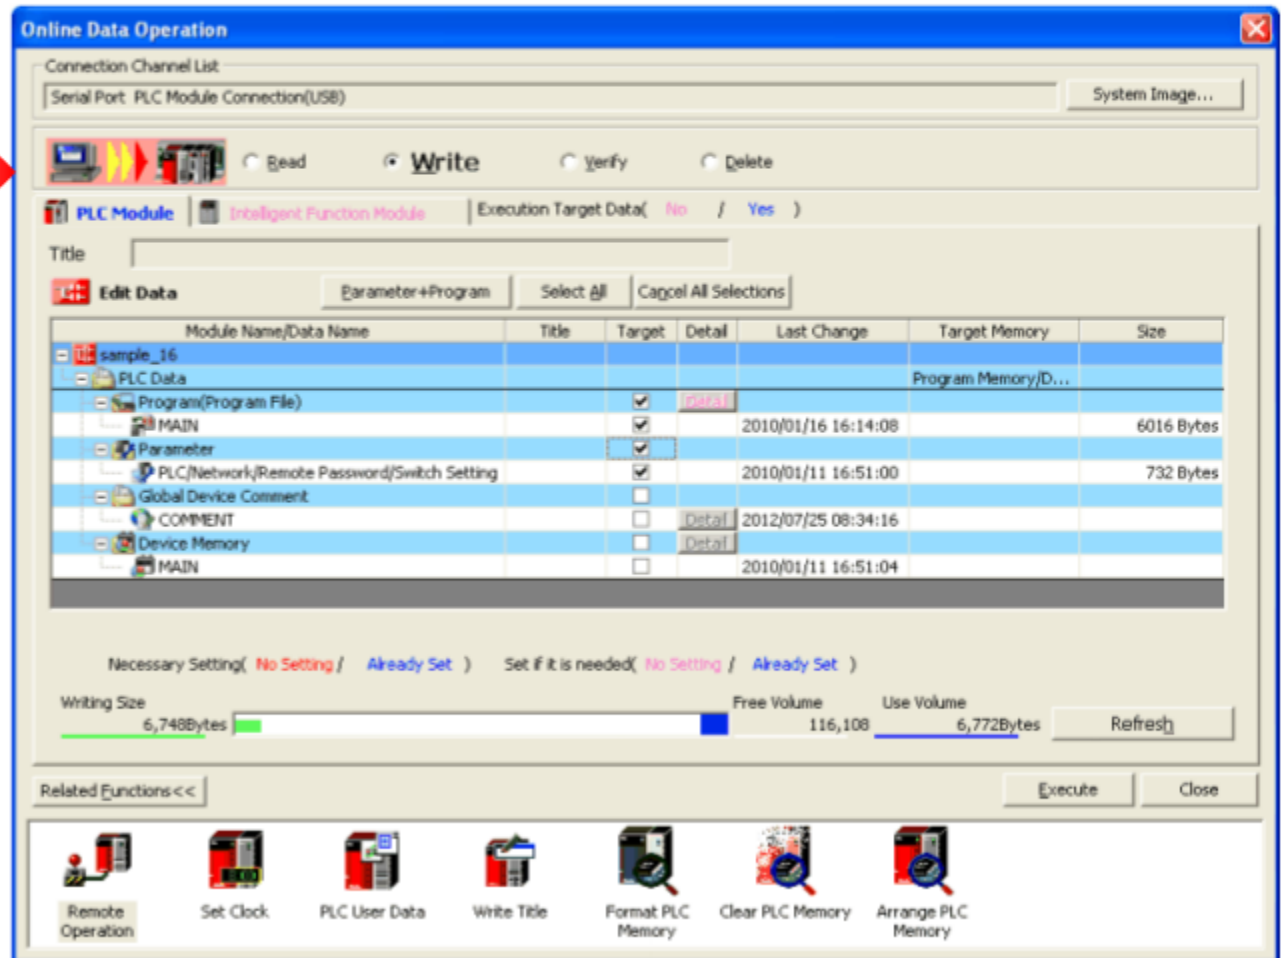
Online Data Operation

Connection Channel List

Serial Port PLC Module Connection(USB)

System Image...

Read Write Verify Delete

PLC Module | Intelligent Function Module | Execution Target Data( No / Yes )

Title

Edit Data

Parameter+Program | Select All | Cancel All Selections

| Module Name/Data Name | Title | Target | Detail | Last Change | Target Memory | Size |
|---|---|---|---|---|---|---|
| sample_16 | | | | | | |
| PLC Data | | | | | Program Memory/D... | |
| Program(Program File) | | ☑ | Detail | | | |
| MAIN | | ☑ | | 2010/01/16 16:14:08 | | 6016 Bytes |
| Parameter | | ☑ | | | | |
| PLC/Network/Remote Password/Switch Setting | | ☑ | | 2010/01/11 16:51:00 | | 732 Bytes |
| Global Device Comment | | ☐ | | | | |
| COMMENT | | ☐ | Detail | 2012/07/25 08:34:16 | | |
| Device Memory | | ☐ | Detail | | | |
| MAIN | | ☐ | | 2010/01/11 16:51:04 | | |

Necessary Setting( No Setting / Already Set ) Set if it is needed( No Setting / Already Set )

Writing Size
6,748Bytes

Free Volume
116,108

Use Volume
6,772Bytes

Refresh

Related Functions<<

Execute

Close

Remote Operation

Set Clock

PLC User Data

Write Title

Format PLC Memory

Clear PLC Memory

Arrange PLC Memory